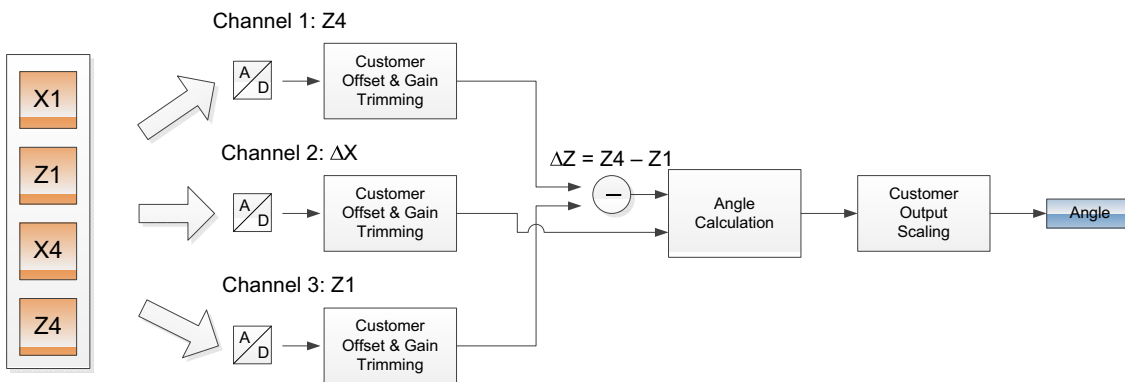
X1

Z1

X4

Z4

Channel 1: Z4

A
D

Customer Offset & Gain Trimming

Channel 2: ΔX

A
D

Customer Offset & Gain Trimming

Channel 3: Z1

A
D

Customer Offset & Gain Trimming

ΔZ = Z4 – Z1

–

Angle Calculation

Customer Output Scaling

Angle